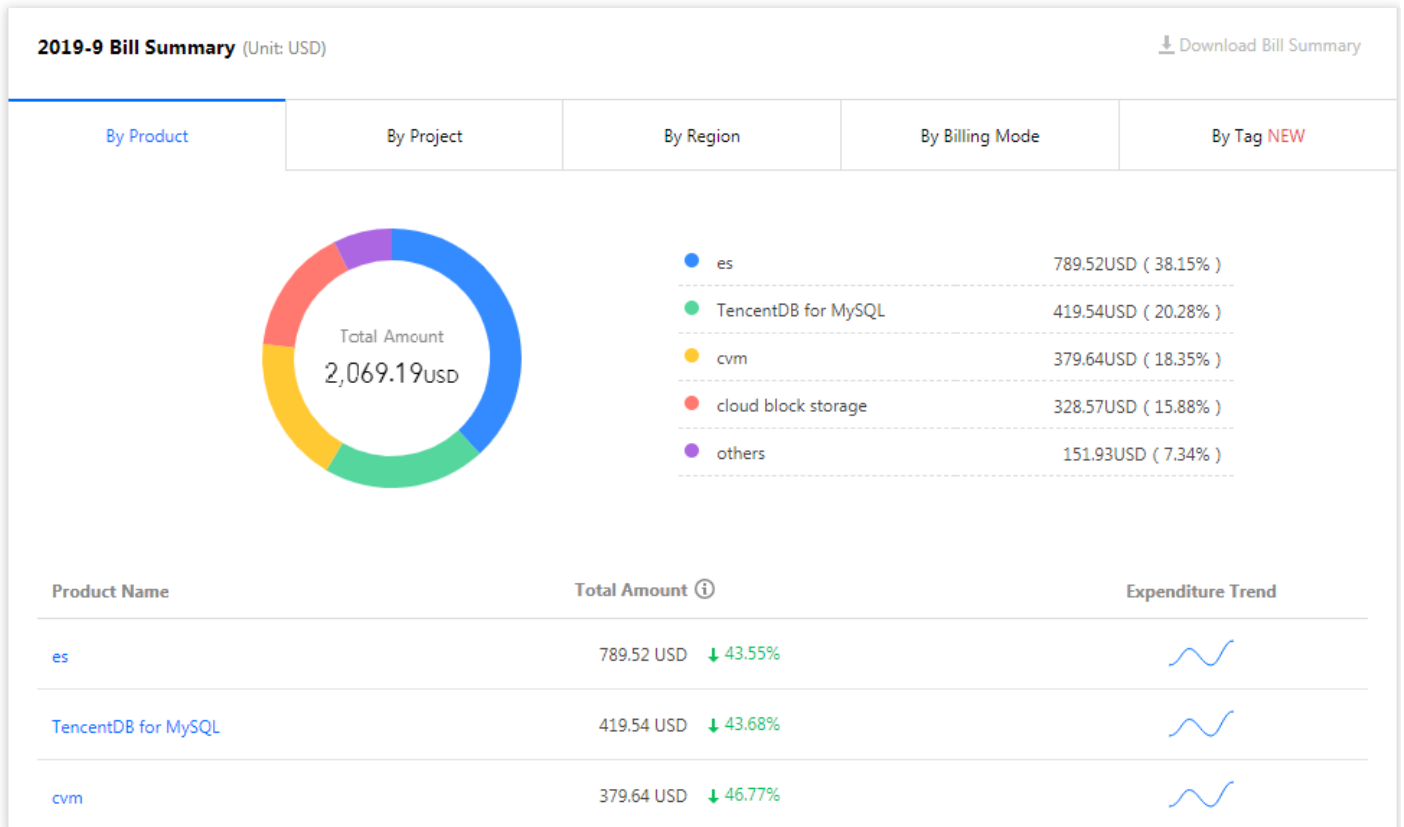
2019-9 Bill Summary (Unit: USD)

Download Bill Summary

By Product | By Project | By Region | By Billing Mode | By Tag NEW

Total Amount
2,069.19USD

es 789.52USD ( 38.15% )
TencentDB for MySQL 419.54USD ( 20.28% )
cvm 379.64USD ( 18.35% )
cloud block storage 328.57USD ( 15.88% )
others 151.93USD ( 7.34% )

| Product Name | Total Amount | Expenditure Trend |
|---|---|---|
| es | 789.52 USD ↓ 43.55% | |
| TencentDB for MySQL | 419.54 USD ↓ 43.68% | |
| cvm | 379.64 USD ↓ 46.77% | |